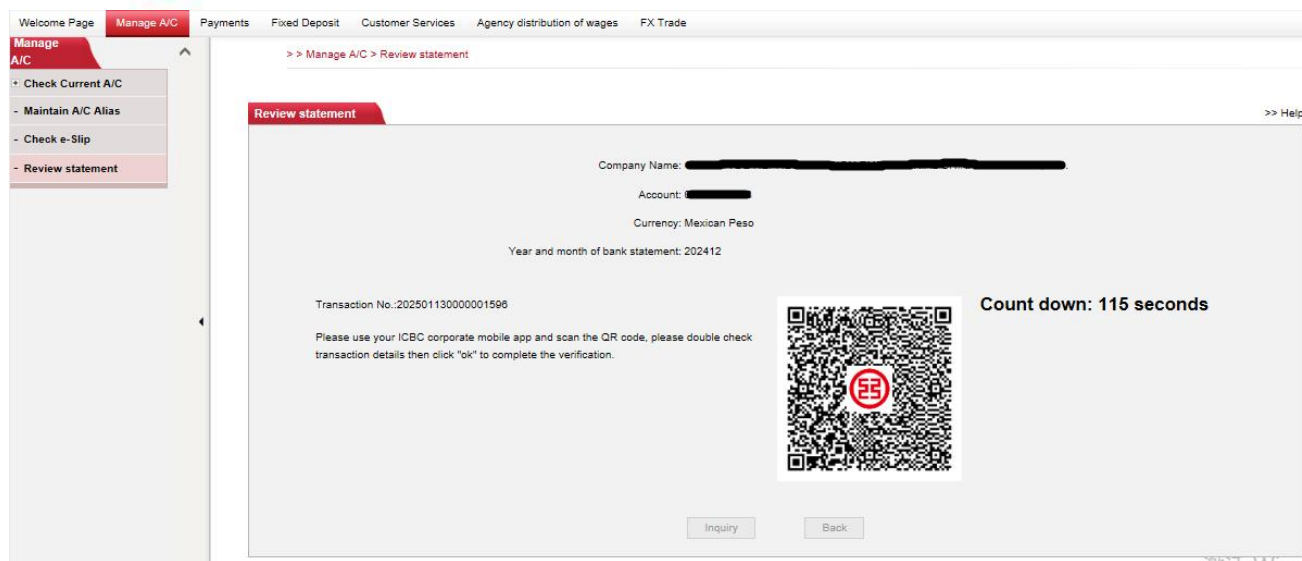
Welcome Page Manage A/C Payments Fixed Deposit Customer Services Agency distribution of wages FX Trade

Manage A/C

+ Check Current A/C

- Maintain A/C Alias

- Check e-Slip

- Review statement

> > Manage A/C > Review statement

Review statement

>> Help

Company Name: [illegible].

Account: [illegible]

Currency: Mexican Peso

Year and month of bank statement: 202412

Transaction No.:202501130000001596

Please use your ICBC corporate mobile app and scan the QR code, please double check transaction details then click "ok" to complete the verification.

Count down: 115 seconds

Inquiry Back